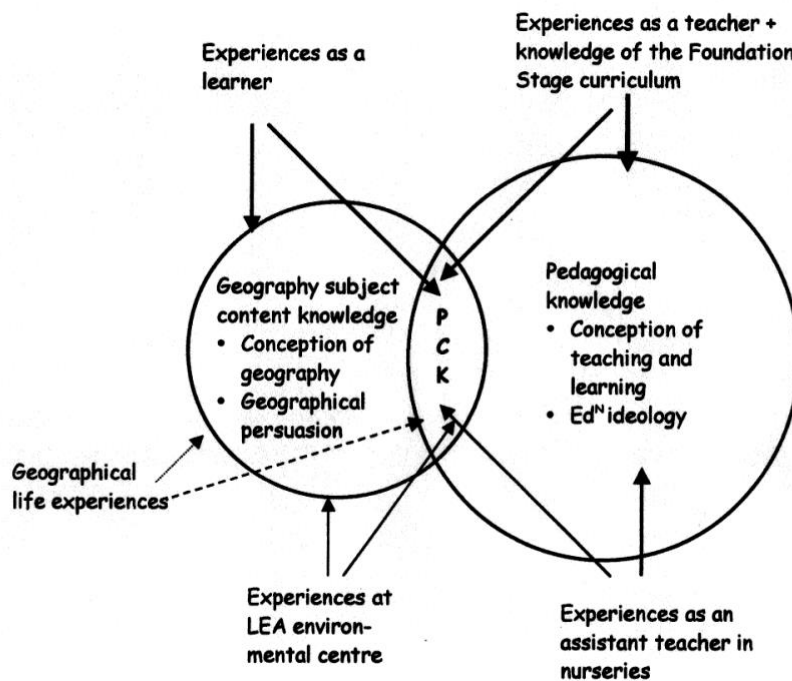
Experiences as a learner

Experiences as a teacher + knowledge of the Foundation Stage curriculum

Geography subject content knowledge
• Conception of geography
• Geographical persuasion

P
C
K

Pedagogical knowledge
• Conception of teaching and learning
• Ed$^N$ ideology

Geographical life experiences

Experiences at LEA environmental centre

Experiences as an assistant teacher in nurseries